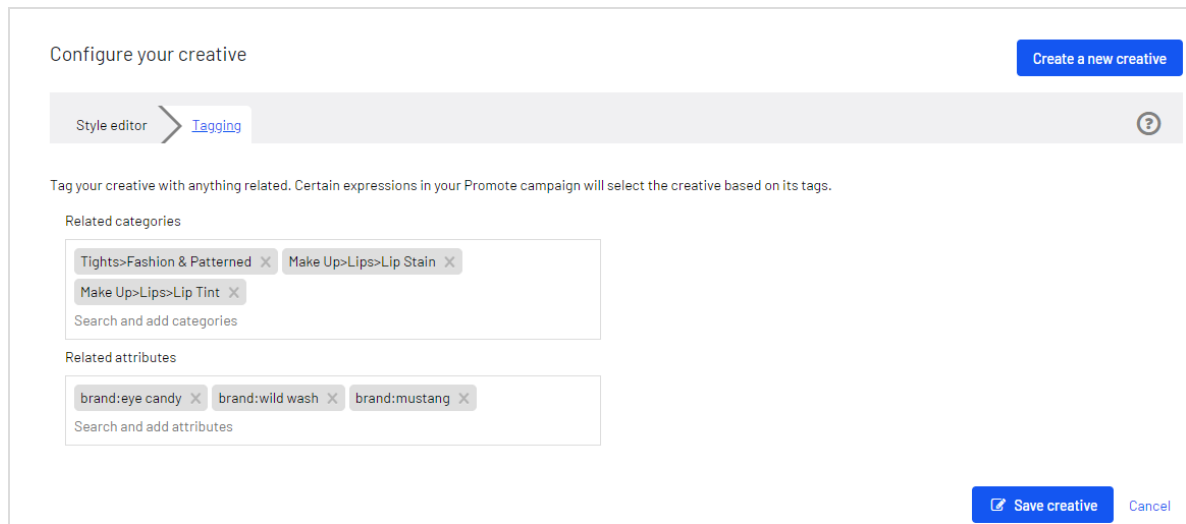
Configure your creative

Create a new creative

Style editor
Tagging

Tag your creative with anything related. Certain expressions in your Promote campaign will select the creative based on its tags.

Related categories

Tights>Fashion & Patterned ×
Make Up>Lips>Lip Stain ×
Make Up>Lips>Lip Tint ×
Search and add categories

Related attributes

brand:eye candy ×
brand:wild wash ×
brand:mustang ×
Search and add attributes

Save creative
Cancel